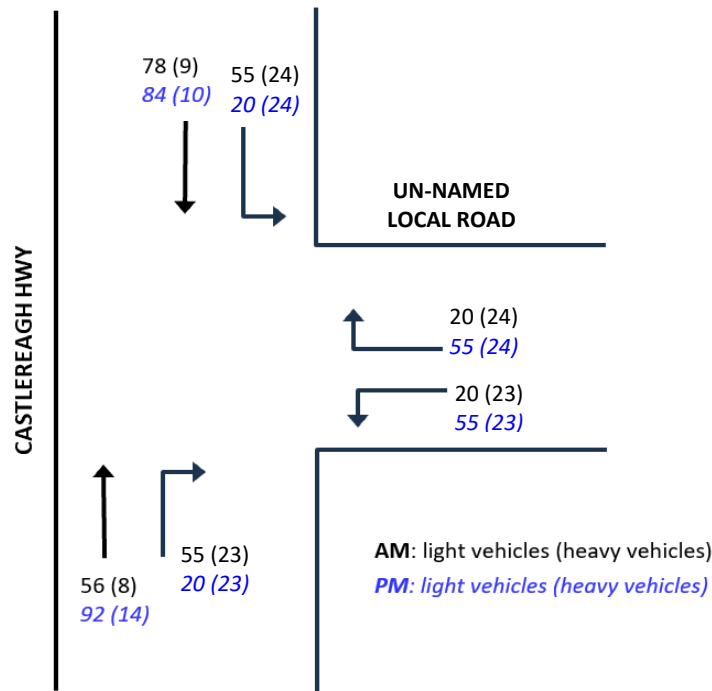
78 (9)
84 (10)

55 (24)
20 (24)

UN-NAMED LOCAL ROAD

CASTLEREAGH HWY

20 (24)
55 (24)

20 (23)
55 (23)

55 (23)
20 (23)

56 (8)
92 (14)

**AM**: light vehicles (heavy vehicles)
***PM**: light vehicles (heavy vehicles)*